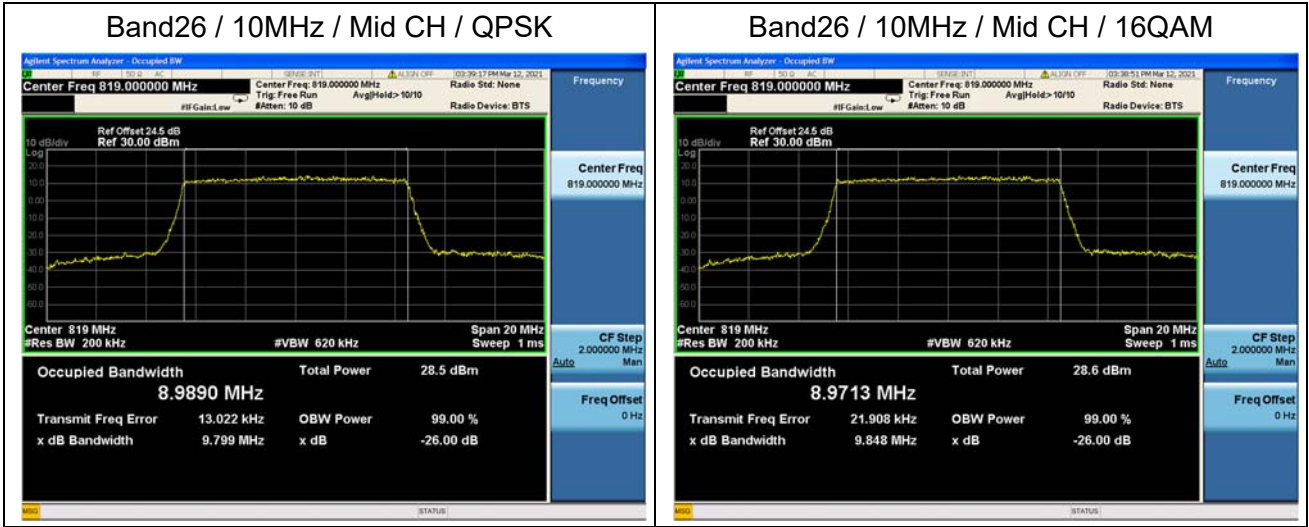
| Band26 / 10MHz / Mid CH / QPSK | Band26 / 10MHz / Mid CH / 16QAM |
|---|---|
| | |

Agilent Spectrum Analyzer - Occupied BW

RF 50 Ω AC SENSE:INT ALIGN OFF 03:39:17 PM Mar 12, 2021

Center Freq 819.000000 MHz

Center Freq: 819.000000 MHz Trig: Free Run Avg|Hold:>10/10 #IFGain:Low #Atten: 10 dB

Radio Std: None Radio Device: BTS

Frequency

10 dB/div Ref Offset 24.5 dB Ref 30.00 dBm

Log 20.0 10.0 0.00 -10.0 -20.0 -30.0 -40.0 -50.0 -60.0

Center 819 MHz #Res BW 200 kHz #VBW 620 kHz Span 20 MHz Sweep 1 ms

Center Freq 819.000000 MHz

CF Step 2.000000 MHz Auto Man

Freq Offset 0 Hz

Occupied Bandwidth 8.9890 MHz

Total Power 28.5 dBm

Transmit Freq Error 13.022 kHz OBW Power 99.00 %

x dB Bandwidth 9.799 MHz x dB -26.00 dB

MSG STATUS

Agilent Spectrum Analyzer - Occupied BW

RF 50 Ω AC SENSE:INT ALIGN OFF 03:38:51 PM Mar 12, 2021

Center Freq 819.000000 MHz

Center Freq: 819.000000 MHz Trig: Free Run Avg|Hold:>10/10 #IFGain:Low #Atten: 10 dB

Radio Std: None Radio Device: BTS

Frequency

10 dB/div Ref Offset 24.5 dB Ref 30.00 dBm

Log 20.0 10.0 0.00 -10.0 -20.0 -30.0 -40.0 -50.0 -60.0

Center 819 MHz #Res BW 200 kHz #VBW 620 kHz Span 20 MHz Sweep 1 ms

Center Freq 819.000000 MHz

CF Step 2.000000 MHz Auto Man

Freq Offset 0 Hz

Occupied Bandwidth 8.9713 MHz

Total Power 28.6 dBm

Transmit Freq Error 21.908 kHz OBW Power 99.00 %

x dB Bandwidth 9.848 MHz x dB -26.00 dB

MSG STATUS